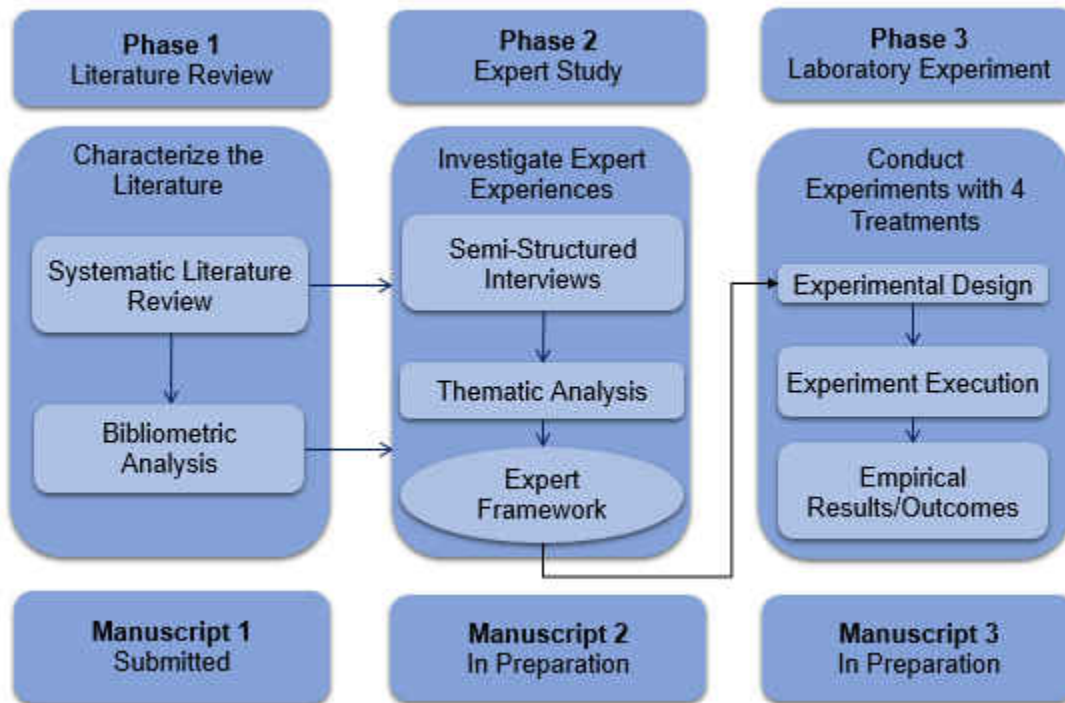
**Phase 1**
Literature Review

Characterize the Literature

Systematic Literature Review

Bibliometric Analysis

**Manuscript 1**
Submitted

**Phase 2**
Expert Study

Investigate Expert Experiences

Semi-Structured Interviews

Thematic Analysis

Expert Framework

**Manuscript 2**
In Preparation

**Phase 3**
Laboratory Experiment

Conduct Experiments with 4 Treatments

Experimental Design

Experiment Execution

Empirical Results/Outcomes

**Manuscript 3**
In Preparation